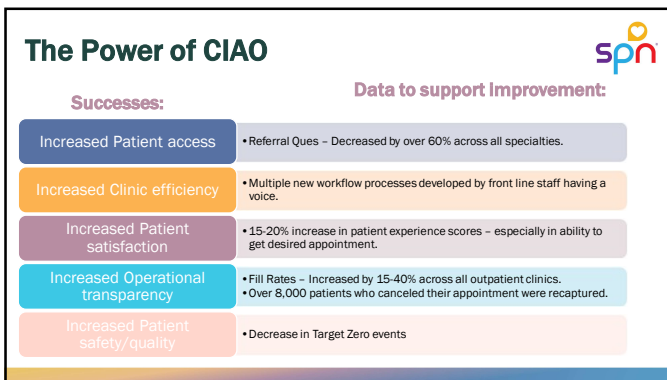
The Power of CIAO

spn

Successes:

Data to support Improvement:

Increased Patient access

• Referral Ques – Decreased by over 60% across all specialties.

Increased Clinic efficiency

• Multiple new workflow processes developed by front line staff having a voice.

Increased Patient satisfaction

• 15-20% increase in patient experience scores – especially in ability to get desired appointment.

Increased Operational transparency

• Fill Rates – Increased by 15-40% across all outpatient clinics.
• Over 8,000 patients who canceled their appointment were recaptured.

Increased Patient safety/quality

• Decrease in Target Zero events